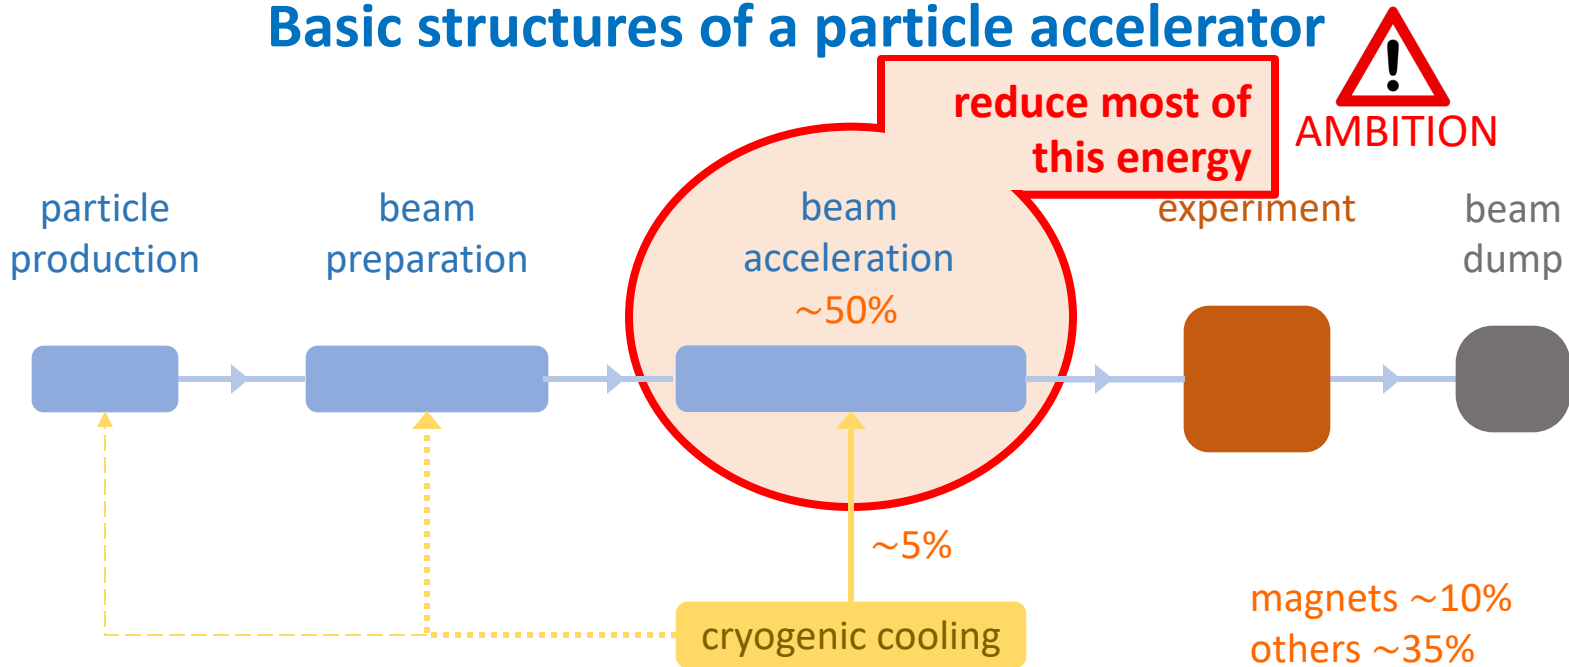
Basic structures of a particle accelerator

reduce most of this energy

AMBITION

particle production

beam preparation

beam acceleration
~50%

experiment

beam dump

~5%

cryogenic cooling

magnets ~10%
others ~35%